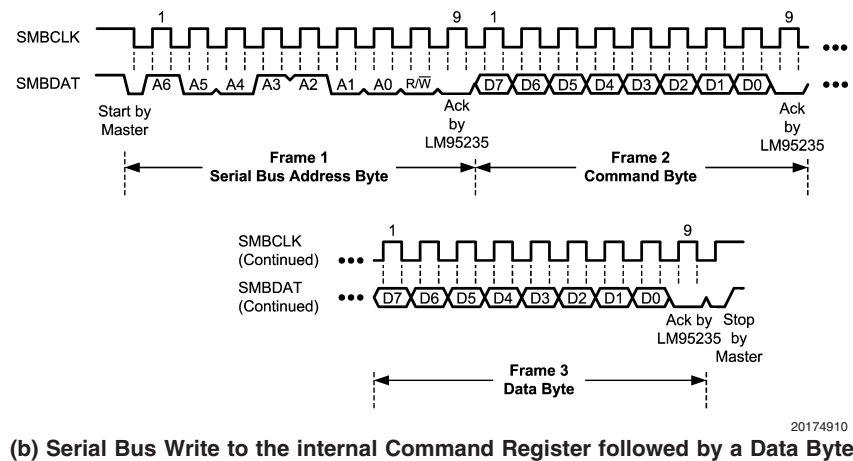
SMBCLK
1
9
1
9
•••
SMBDAT
A6 A5 A4 A3 A2 A1 A0 R/$\overline{W}$
D7 D6 D5 D4 D3 D2 D1 D0
•••
Start by Master
Ack by LM95235
Ack by LM95235
Frame 1
Serial Bus Address Byte
Frame 2
Command Byte

SMBCLK (Continued)
•••
1
9
SMBDAT (Continued)
•••
D7 D6 D5 D4 D3 D2 D1 D0
Ack by LM95235
Stop by Master
Frame 3
Data Byte

20174910
(b) Serial Bus Write to the internal Command Register followed by a Data Byte